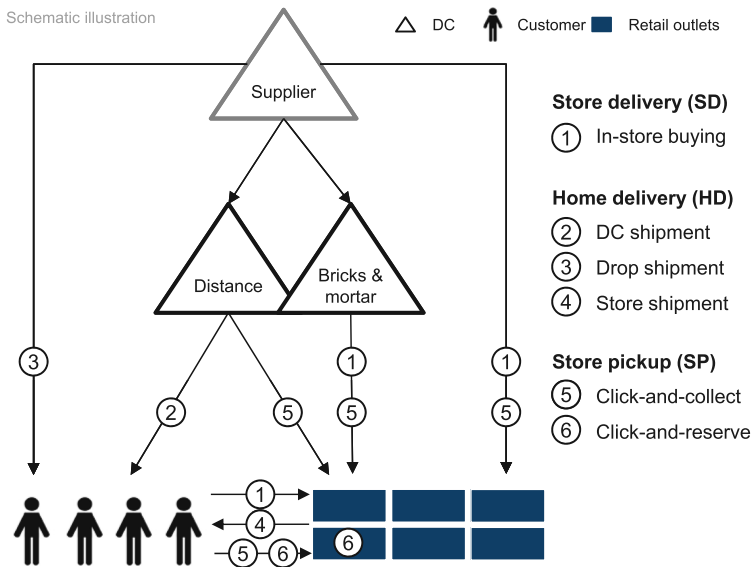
Schematic illustration

DC

Customer

Retail outlets

Supplier

Distance

Bricks & mortar

3

2

5

1

5

1

5

1

4

5

6

6

Store delivery (SD)

1 In-store buying

Home delivery (HD)

2 DC shipment

3 Drop shipment

4 Store shipment

Store pickup (SP)

5 Click-and-collect

6 Click-and-reserve